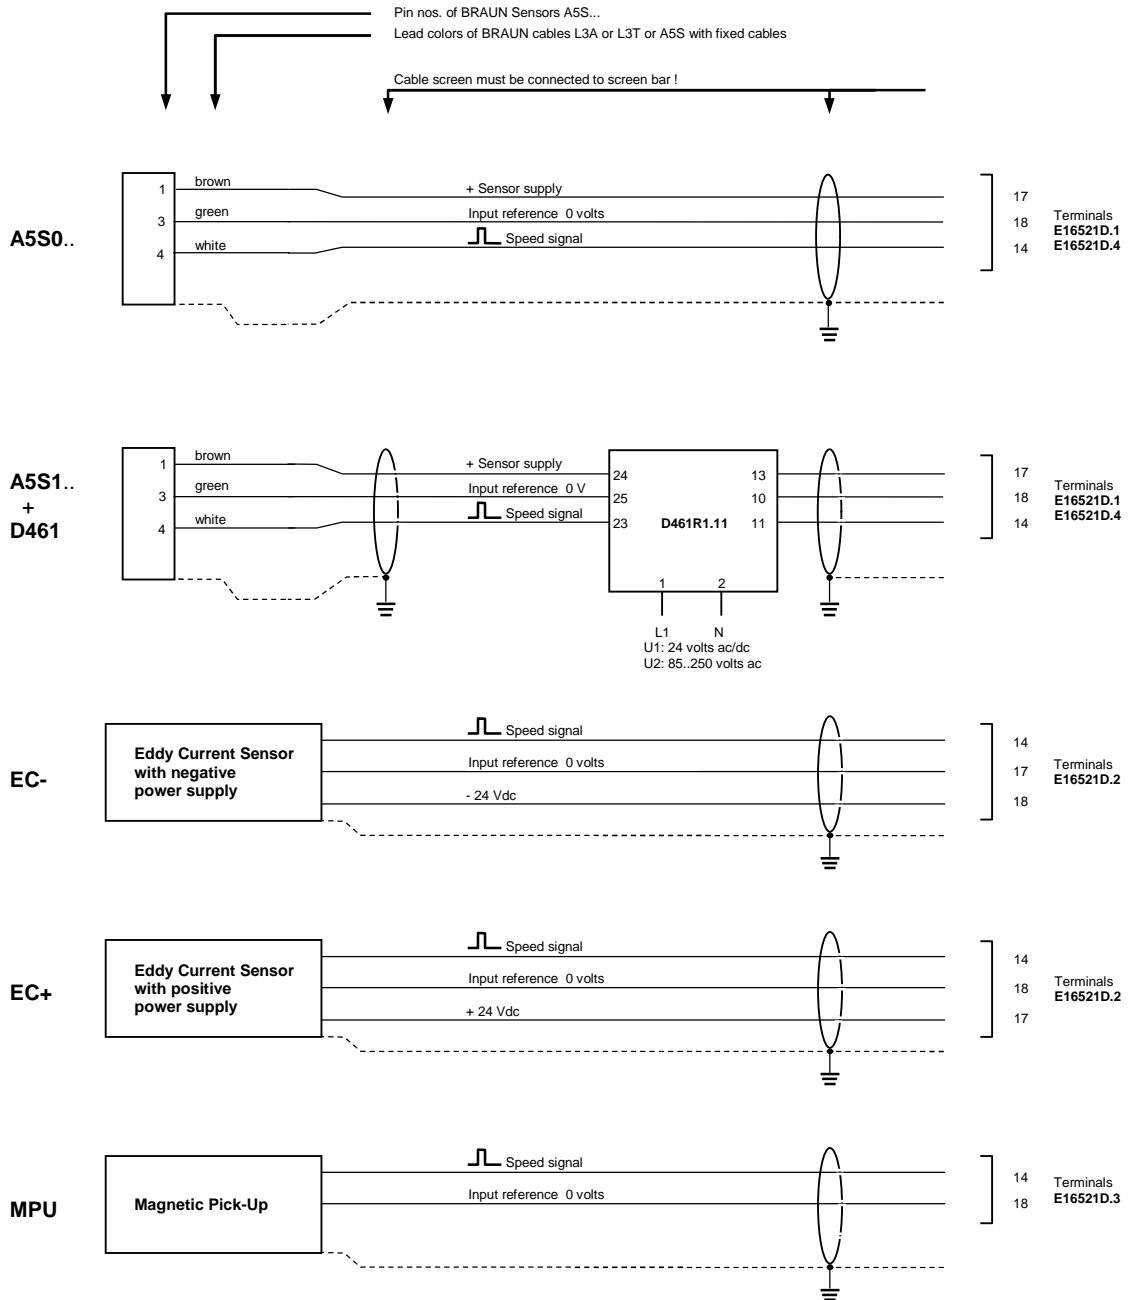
Pin nos. of BRAUN Sensors A5S...
Lead colors of BRAUN cables L3A or L3T or A5S with fixed cables

Cable screen must be connected to screen bar !

A5S0..
1 brown
3 green
4 white
+ Sensor supply
Input reference 0 volts
Speed signal
17
18
14
Terminals
E16521D.1
E16521D.4

A5S1..
+
D461
1 brown
3 green
4 white
+ Sensor supply
Input reference 0 V
Speed signal
24
25
23
D461R1.11
13
10
11
1
2
L1
N
U1: 24 volts ac/dc
U2: 85..250 volts ac
17
18
14
Terminals
E16521D.1
E16521D.4

EC-
Eddy Current Sensor with negative power supply
Speed signal
Input reference 0 volts
- 24 Vdc
14
17
18
Terminals
E16521D.2

EC+
Eddy Current Sensor with positive power supply
Speed signal
Input reference 0 volts
+ 24 Vdc
14
18
17
Terminals
E16521D.2

MPU
Magnetic Pick-Up
Speed signal
Input reference 0 volts
14
18
Terminals
E16521D.3